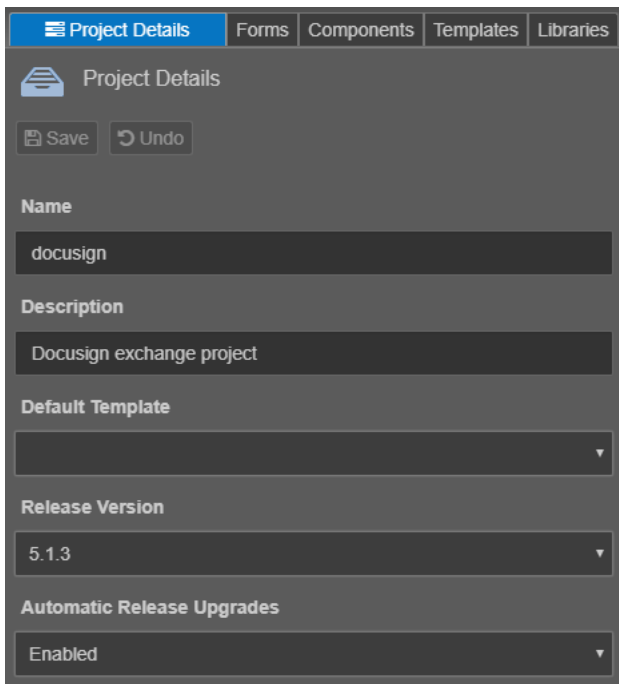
Project Details | Forms | Components | Templates | Libraries

Project Details

Save Undo

Name

docusign

Description

Docusign exchange project

Default Template

Release Version

5.1.3

Automatic Release Upgrades

Enabled